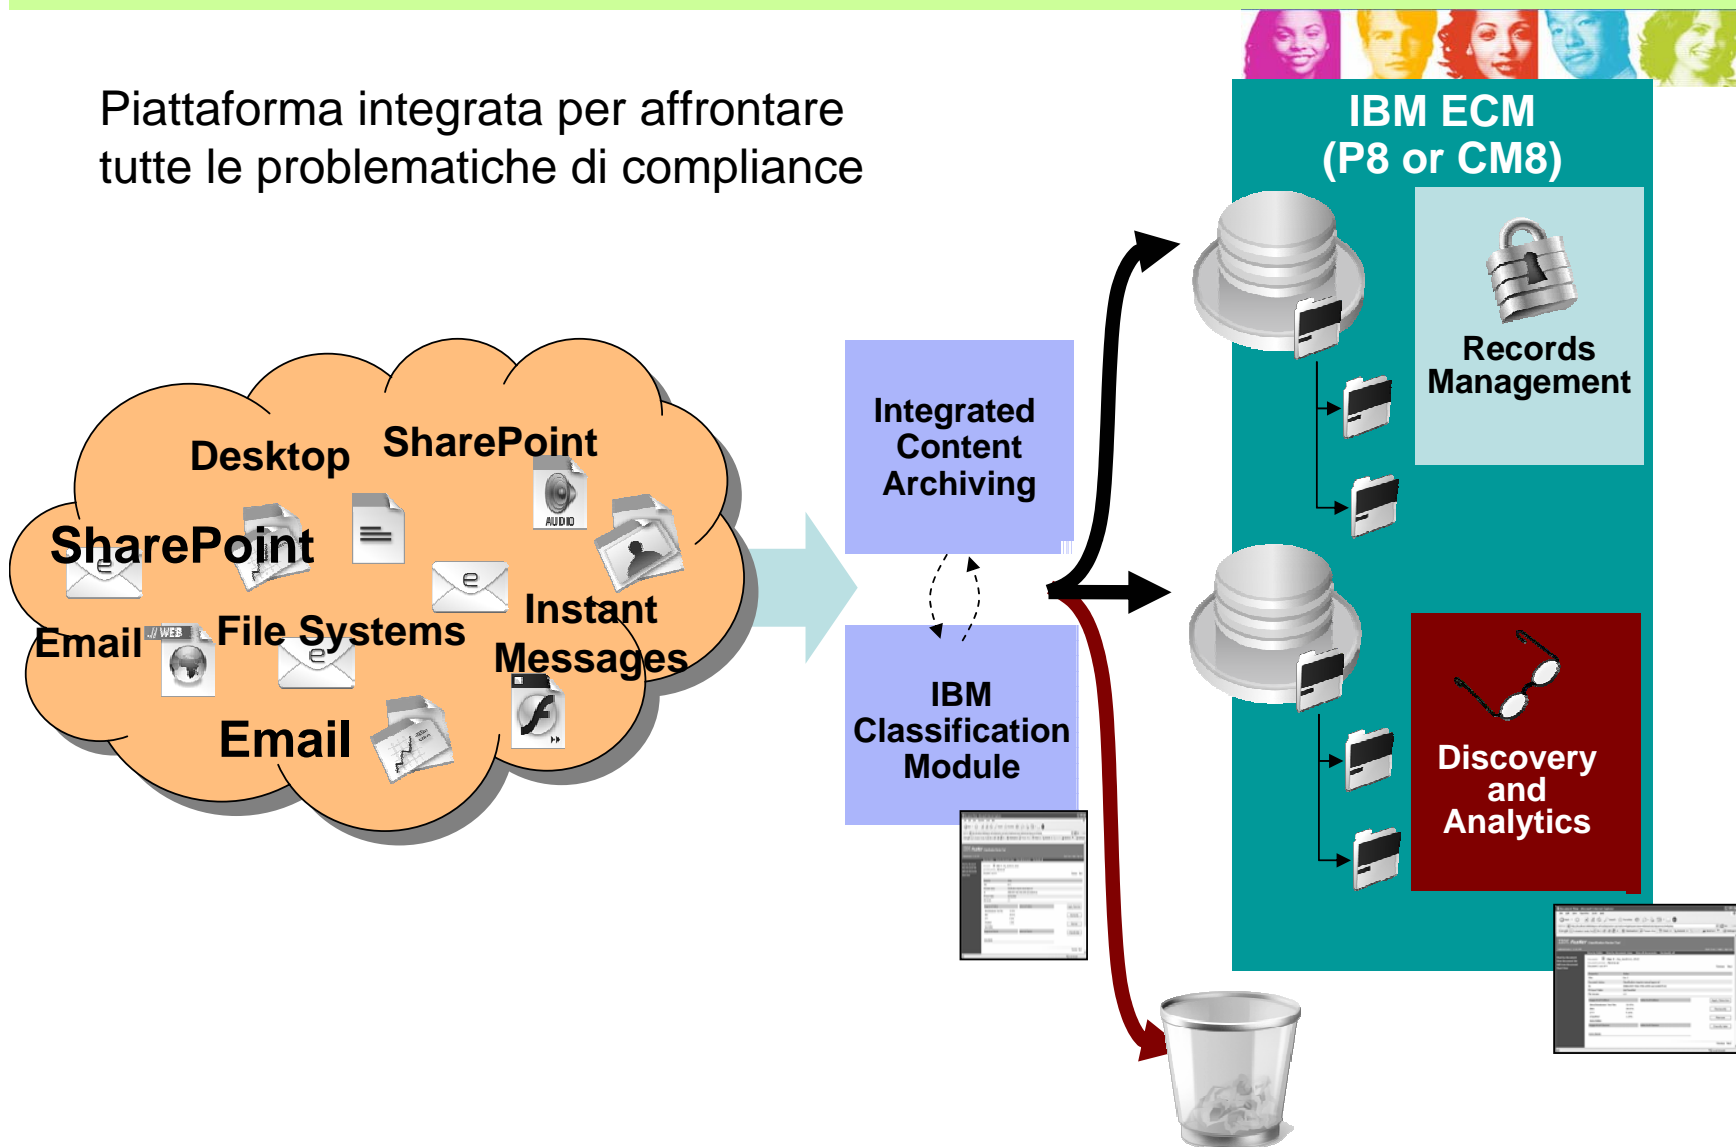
Piattaforma integrata per affrontare tutte le problematiche di compliance

IBM ECM
(P8 or CM8)

Records Management

Discovery and Analytics

Integrated Content Archiving

IBM Classification Module

Desktop

SharePoint

SharePoint

Email

File Systems

Instant Messages

Email

AUDIO

WEB

e